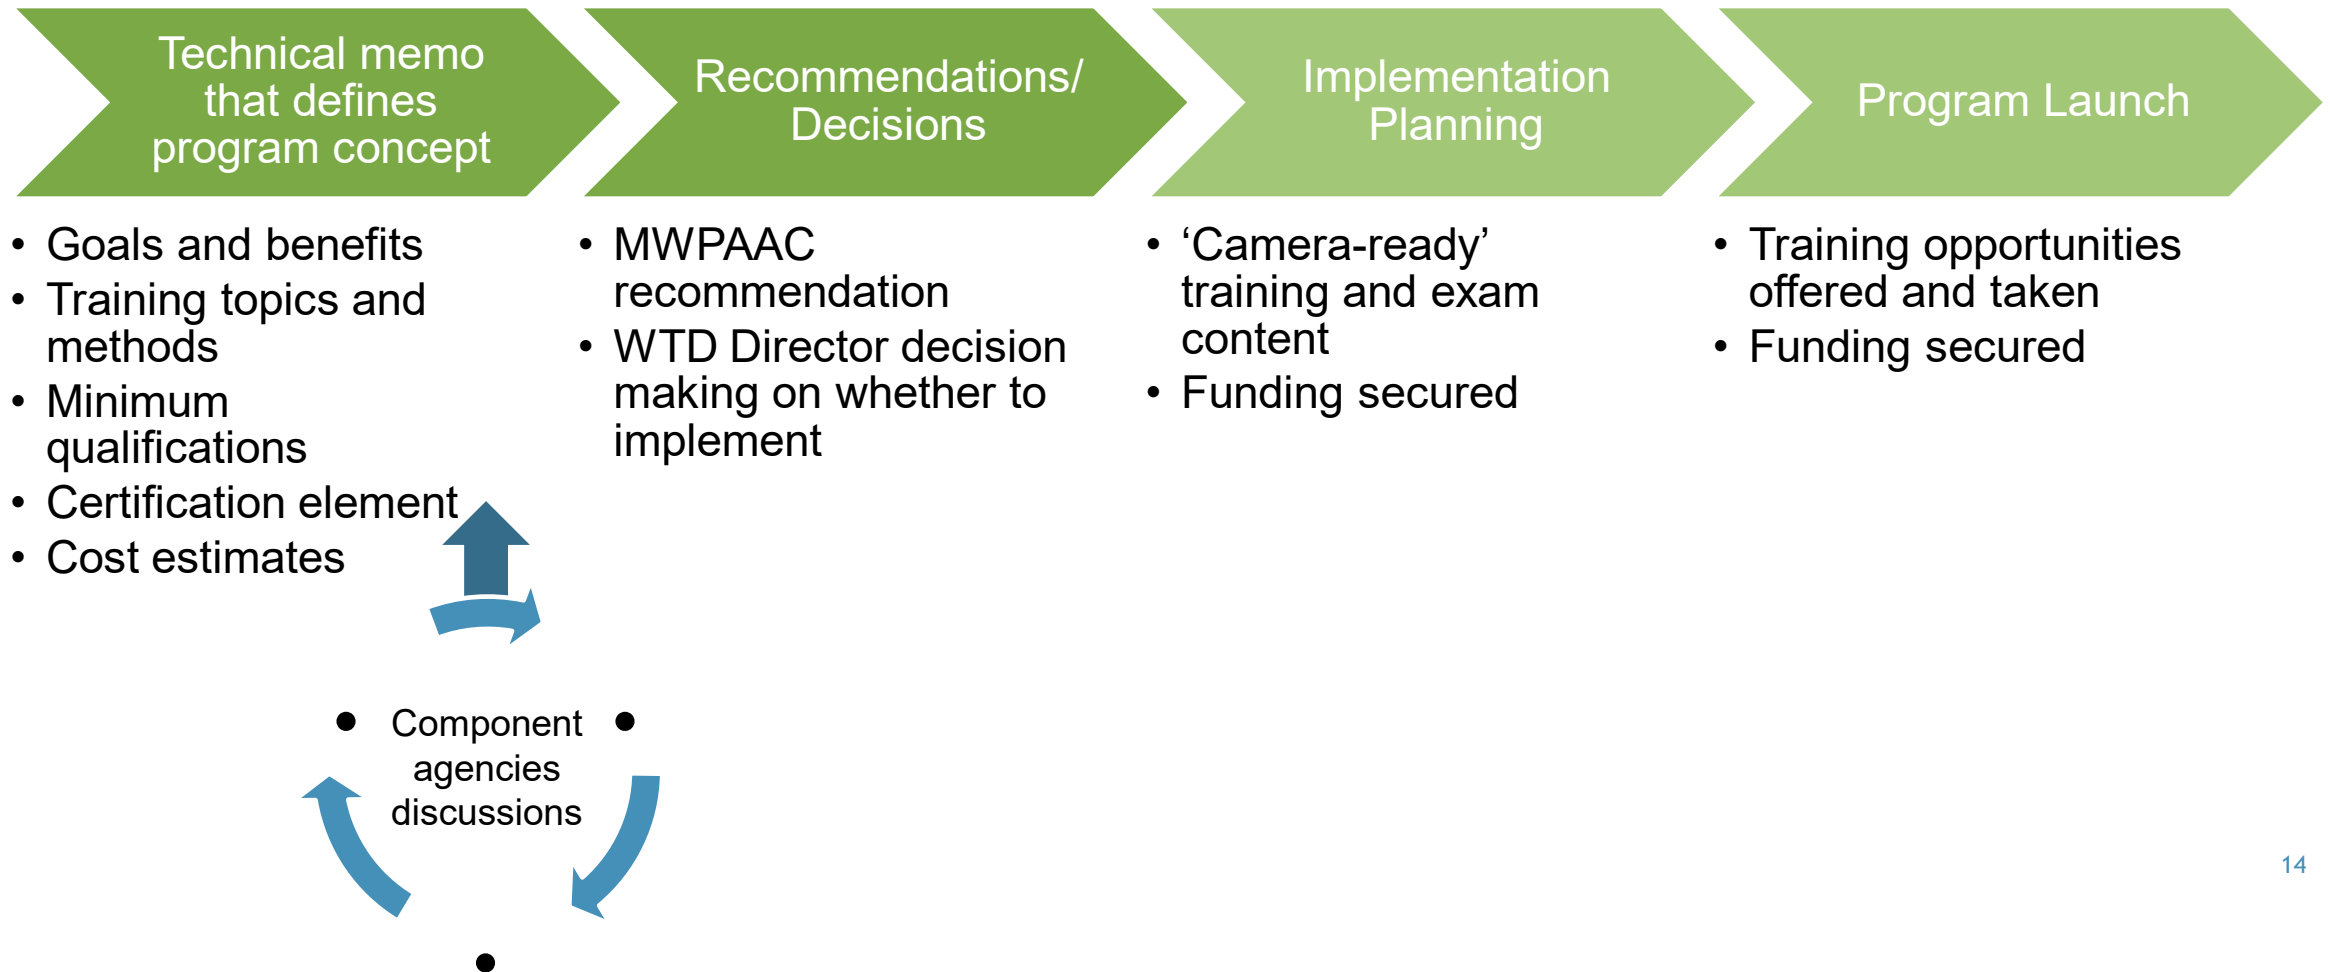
Technical memo that defines program concept

Recommendations/ Decisions

Implementation Planning

Program Launch

• Goals and benefits
• Training topics and methods
• Minimum qualifications
• Certification element
• Cost estimates

• MWPAAC recommendation
• WTD Director decision making on whether to implement

• ‘Camera-ready’ training and exam content
• Funding secured

• Training opportunities offered and taken
• Funding secured

Component agencies discussions

14